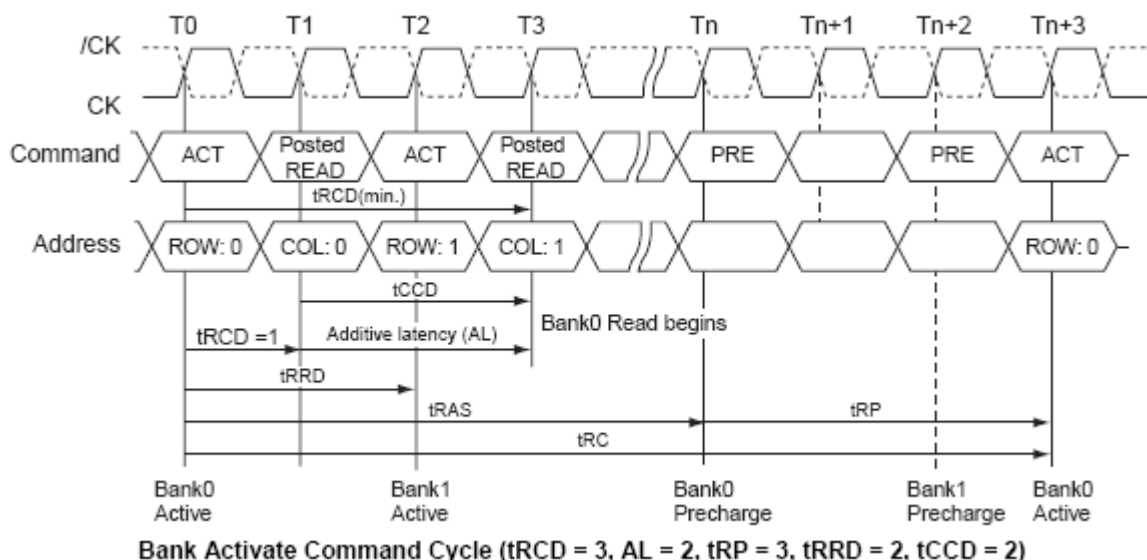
T0 T1 T2 T3 Tn Tn+1 Tn+2 Tn+3

/CK

CK

Command ACT Posted READ ACT Posted READ PRE PRE ACT

tRCD(min.)

Address ROW: 0 COL: 0 ROW: 1 COL: 1 ROW: 0

tCCD

Bank0 Read begins

tRCD =1 Additive latency (AL)

tRRD

tRAS tRP

tRC

Bank0 Active Bank1 Active Bank0 Precharge Bank1 Precharge Bank0 Active

Bank Activate Command Cycle (tRCD = 3, AL = 2, tRP = 3, tRRD = 2, tCCD = 2)